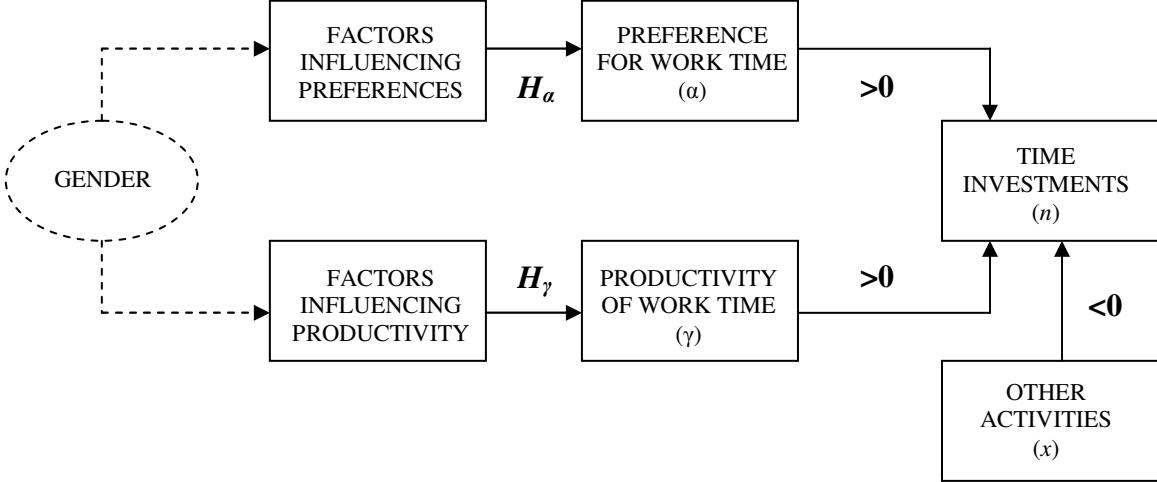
GENDER

FACTORS INFLUENCING PREFERENCES

$H_\alpha$

PREFERENCE FOR WORK TIME ($\alpha$)

>0

FACTORS INFLUENCING PRODUCTIVITY

$H_\gamma$

PRODUCTIVITY OF WORK TIME ($\gamma$)

>0

TIME INVESTMENTS ($n$)

<0

OTHER ACTIVITIES ($x$)